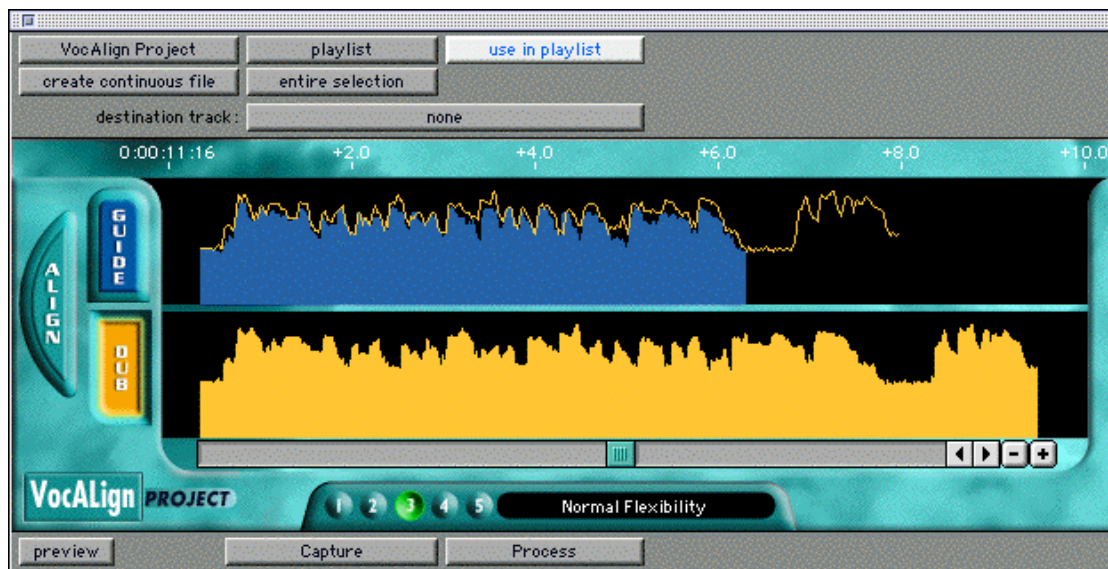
VocAlign Project
playlist
use in playlist
create continuous file
entire selection
destination track:
none
0:00:11:16
+2.0
+4.0
+6.0
+8.0
+10.0
ALIGN
GUIDE
DUB
VocALign PROJECT
1
2
3
4
5
Normal Flexibility
preview
Capture
Process